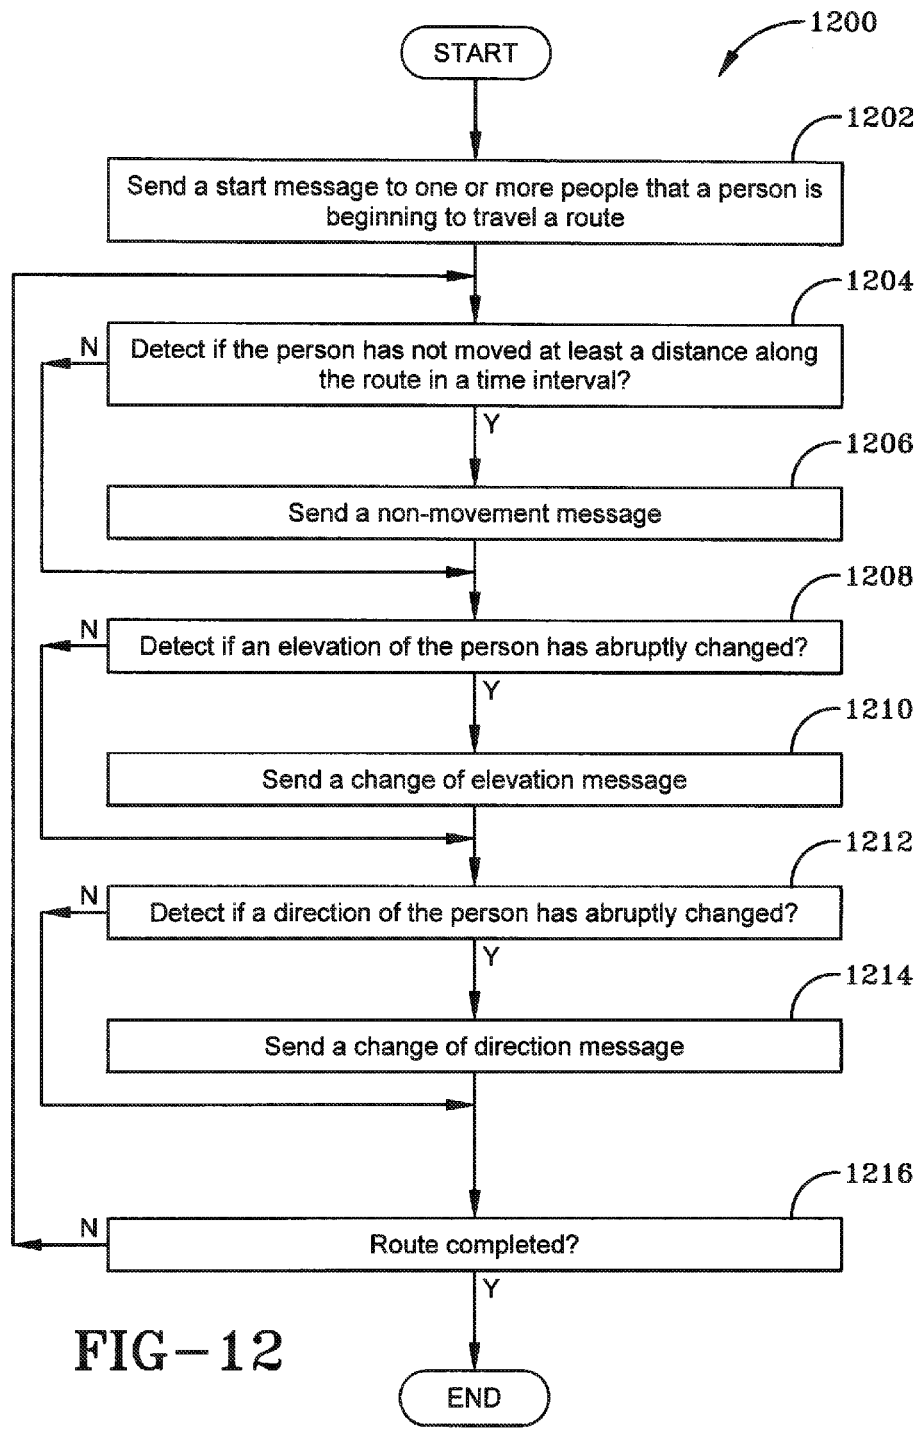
1200

START

1202

Send a start message to one or more people that a person is beginning to travel a route

1204

N

Detect if the person has not moved at least a distance along the route in a time interval?

Y

1206

Send a non-movement message

1208

N

Detect if an elevation of the person has abruptly changed?

Y

1210

Send a change of elevation message

1212

N

Detect if a direction of the person has abruptly changed?

Y

1214

Send a change of direction message

1216

N

Route completed?

Y

FIG-12

END